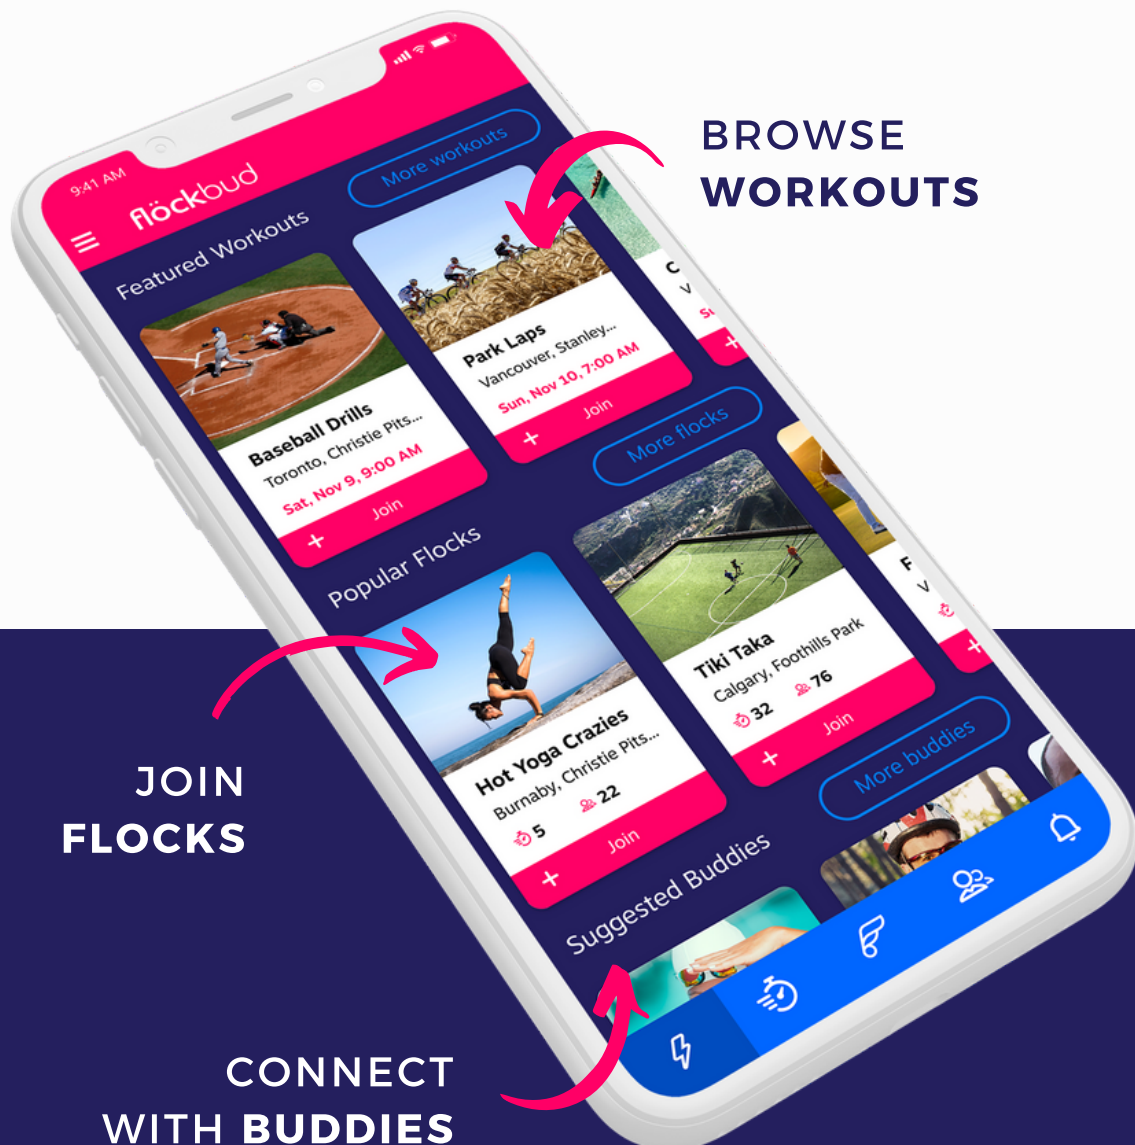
9:41 AM

flöckbud

Featured Workouts

More workouts

Baseball Drills
Toronto, Christie Pits...
Sat, Nov 9, 9:00 AM
+ Join

Park Laps
Vancouver, Stanley...
Sun, Nov 10, 7:00 AM
+ Join

Popular Flocks

More flocks

Hot Yoga Crazies
Burnaby, Christie Pits...
5 22
+ Join

Tiki Taka
Calgary, Foothills Park
32 76
+ Join

Suggested Buddies

More buddies

BROWSE
WORKOUTS

JOIN
FLOCKS

CONNECT
WITH BUDDIES